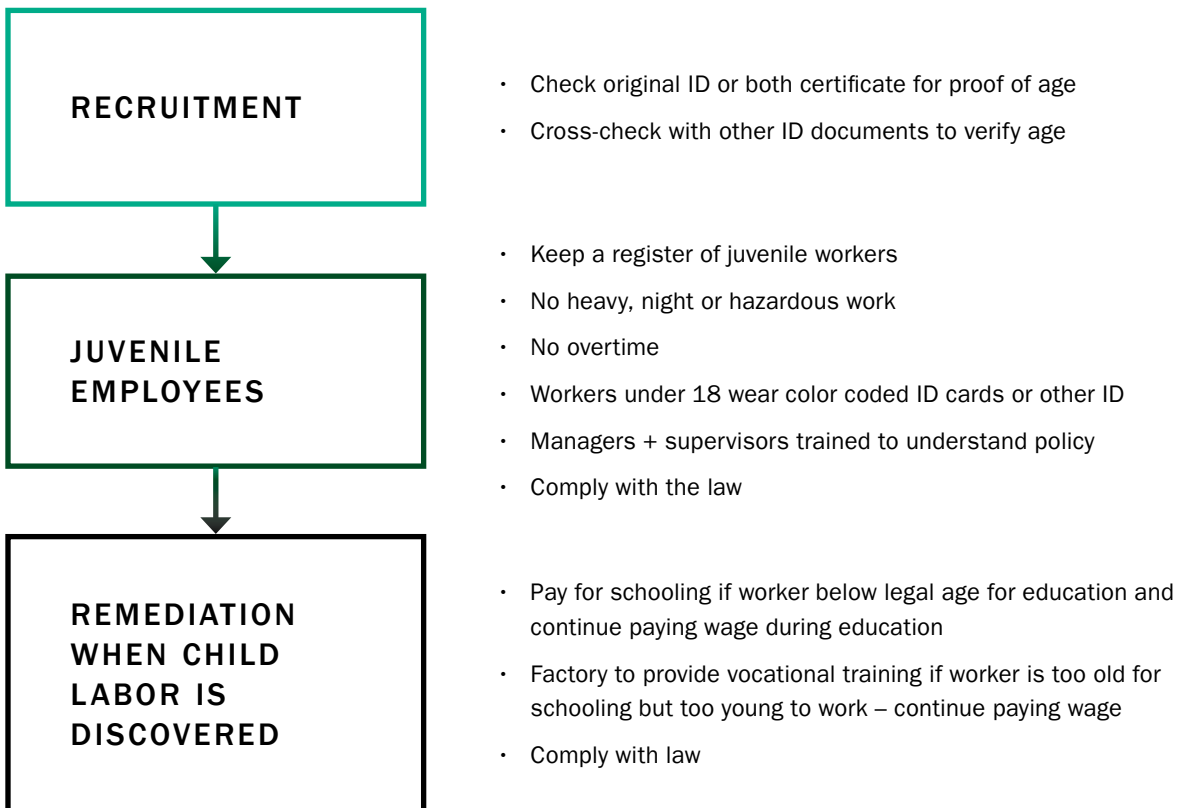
RECRUITMENT

- Check original ID or both certificate for proof of age
- Cross-check with other ID documents to verify age

JUVENILE EMPLOYEES

- Keep a register of juvenile workers
- No heavy, night or hazardous work
- No overtime
- Workers under 18 wear color coded ID cards or other ID
- Managers + supervisors trained to understand policy
- Comply with the law

REMEDIATION WHEN CHILD LABOR IS DISCOVERED

- Pay for schooling if worker below legal age for education and continue paying wage during education
- Factory to provide vocational training if worker is too old for schooling but too young to work – continue paying wage
- Comply with law